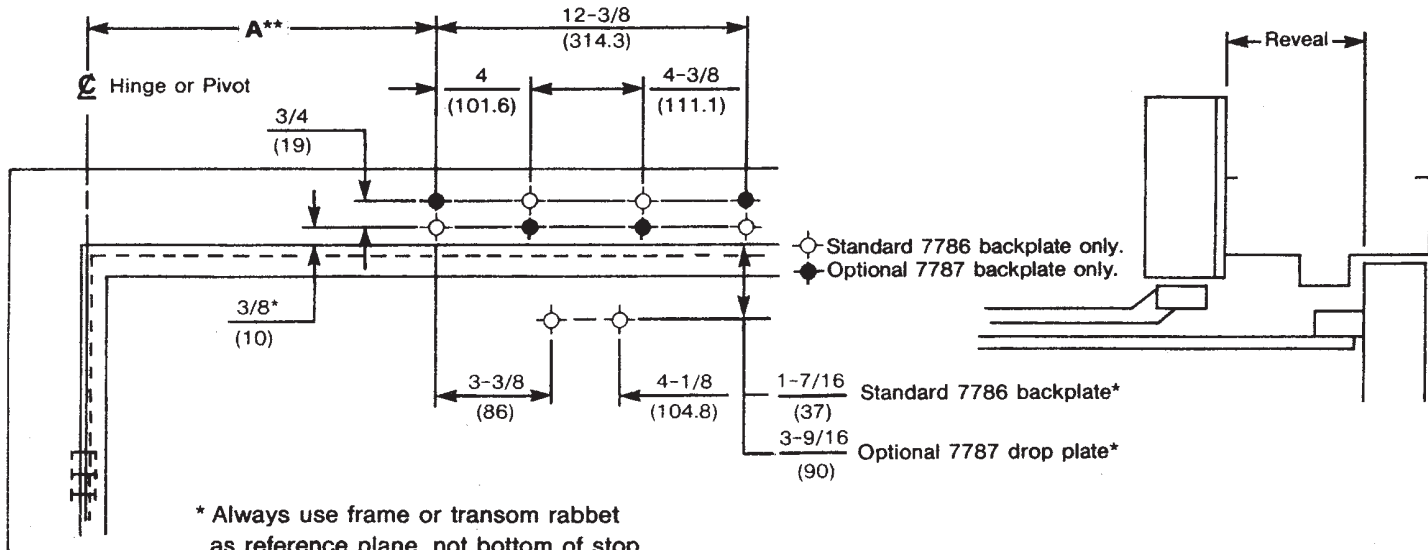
A**

12-3/8
(314.3)

℄ Hinge or Pivot

4
(101.6)

4-3/8
(111.1)

3/4
(19)

Reveal

Standard 7786 backplate only.
Optional 7787 backplate only.

3/8*
(10)

3-3/8
(86)

4-1/8
(104.8)

1-7/16
(37)
Standard 7786 backplate*

3-9/16
(90)
Optional 7787 drop plate*

* Always use frame or transom rabbet as reference plane, not bottom of stop.